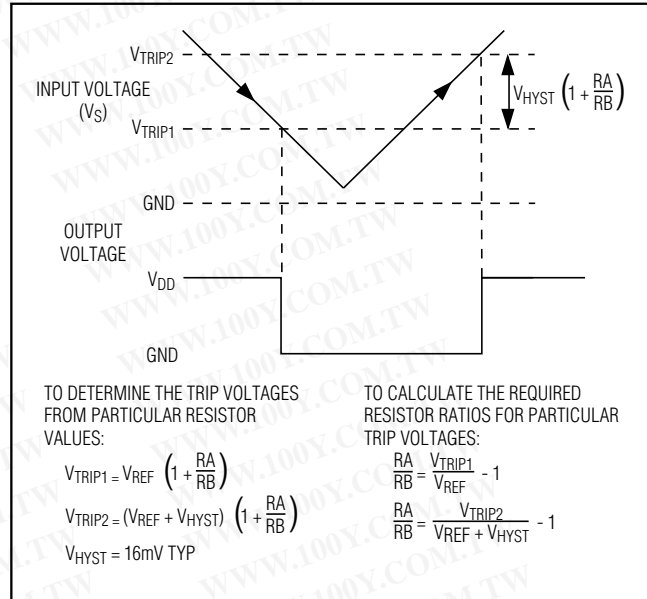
$V_{TRIP2}$

INPUT VOLTAGE ($V_S$)

$V_{TRIP1}$

$V_{HYST}\left(1+\frac{RA}{RB}\right)$

GND

OUTPUT VOLTAGE

$V_{DD}$

GND

TO DETERMINE THE TRIP VOLTAGES FROM PARTICULAR RESISTOR VALUES:

$V_{TRIP1} = V_{REF}\left(1+\frac{RA}{RB}\right)$

$V_{TRIP2} = (V_{REF} + V_{HYST})\left(1+\frac{RA}{RB}\right)$

$V_{HYST}$ = 16mV TYP

TO CALCULATE THE REQUIRED RESISTOR RATIOS FOR PARTICULAR TRIP VOLTAGES:

$\frac{RA}{RB} = \frac{V_{TRIP1}}{V_{REF}} - 1$

$\frac{RA}{RB} = \frac{V_{TRIP2}}{V_{REF} + V_{HYST}} - 1$

WWW.100Y.COM.TW